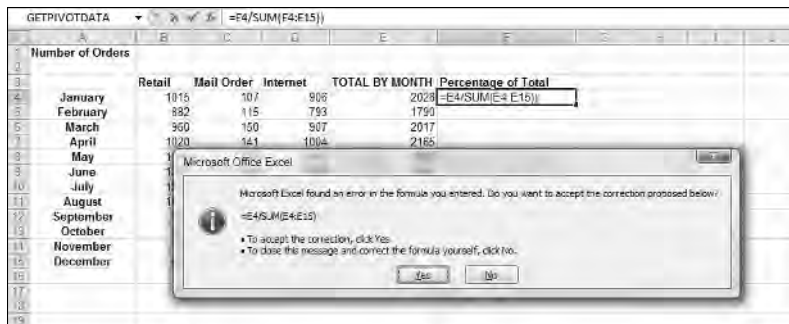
GETPIVOTDATA $f_x$ =F4/SUM(F4:E15))

| | A | B | C | D | E | F |
|---|---|---|---|---|---|---|
| 1 | Number of Orders | | | | | |
| 2 | | | | | | |
| 3 | | Retail | Mail Order | Internet | TOTAL BY MONTH | Percentage of Total |
| 4 | January | 1015 | 107 | 906 | 2028 | =E4/SUM(E4 E15)) |
| 5 | February | 882 | 115 | 793 | 1790 | |
| 6 | March | 960 | 150 | 907 | 2017 | |
| 7 | April | 1020 | 141 | 1004 | 2165 | |
| 8 | May | | | | | |
| 9 | June | | | | | |
| 10 | July | | | | | |
| 11 | August | | | | | |
| 12 | September | | | | | |
| 13 | October | | | | | |
| 14 | November | | | | | |
| 15 | December | | | | | |

Microsoft Office Excel

Microsoft Excel found an error in the formula you entered. Do you want to accept the correction proposed below?

=E4/SUM(E4:E15)

• To accept the correction, click Yes.
• To close this message and correct the formula yourself, click No.

Yes No